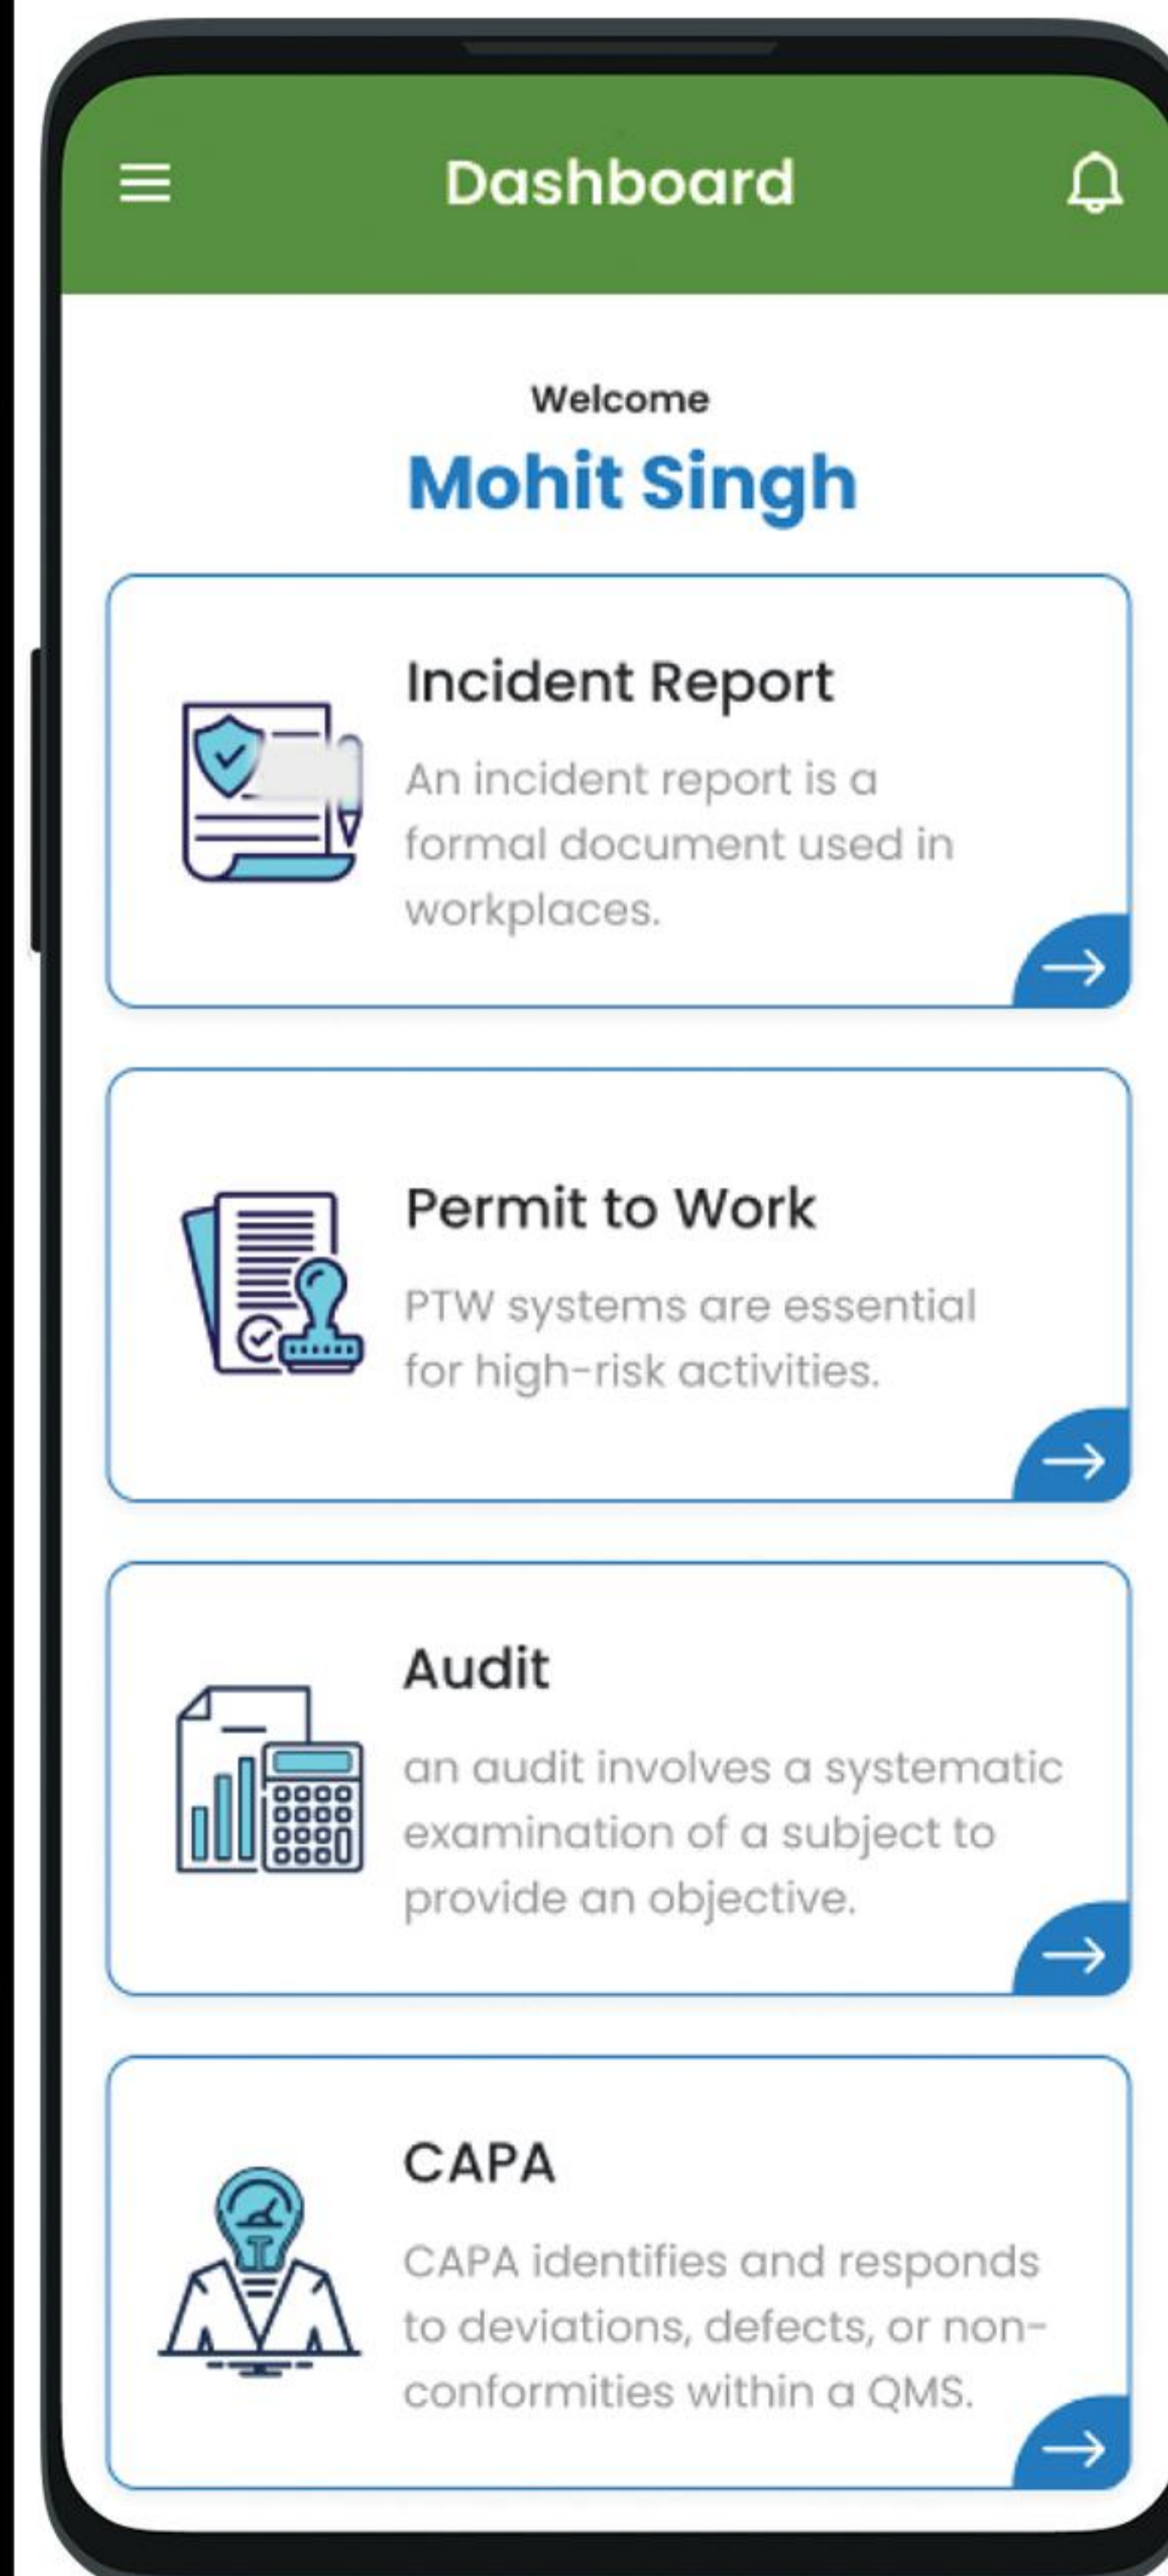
Dashboard

Welcome

Mohit Singh

Incident Report

An incident report is a formal document used in workplaces.

Permit to Work

PTW systems are essential for high-risk activities.

Audit

an audit involves a systematic examination of a subject to provide an objective.

CAPA

CAPA identifies and responds to deviations, defects, or non-conformities within a QMS.